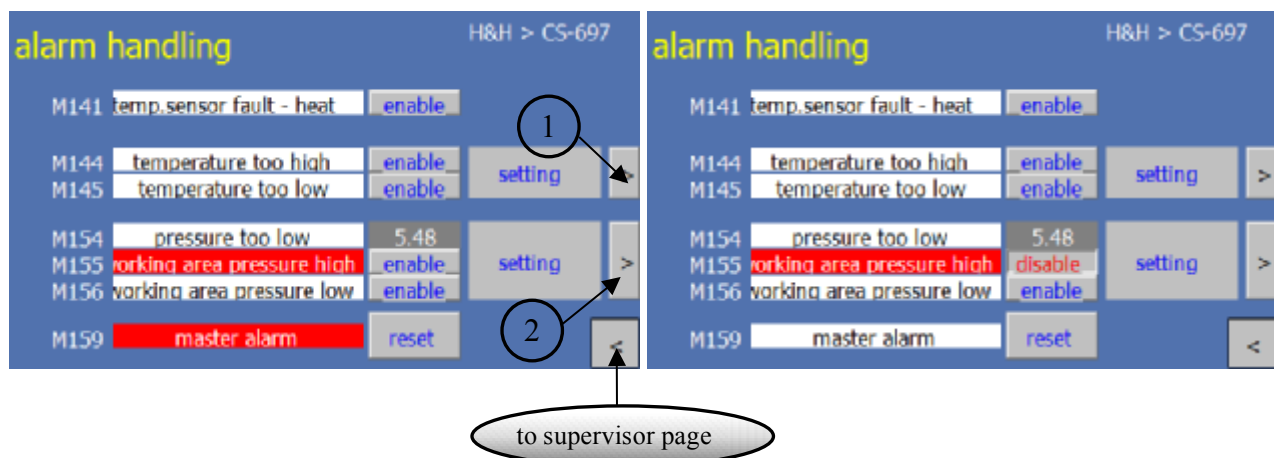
alarm handling

H&H > CS-697

M141 temp.sensor fault - heat enable

M144 temperature too high enable
M145 temperature too low enable
setting >

M154 pressure too low 5.48
M155 vorking area pressure high enable
M156 vorking area pressure low enable
setting >

M159 master alarm reset
<

1

2

alarm handling

H&H > CS-697

M141 temp.sensor fault - heat enable

M144 temperature too high enable
M145 temperature too low enable
setting >

M154 pressure too low 5.48
M155 vorking area pressure high disable
M156 vorking area pressure low enable
setting >

M159 master alarm reset
<

to supervisor page